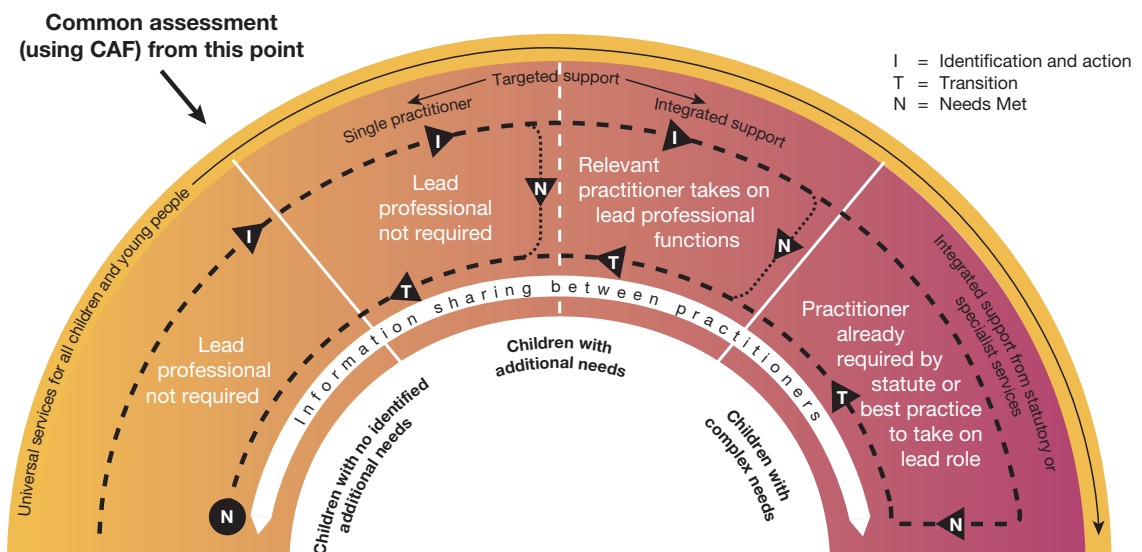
Common assessment (using CAF) from this point

I = Identification and action
T = Transition
N = Needs Met

Targeted support

Single practitioner

Integrated support

Universal services for all children and young people

Integrated support from statutory or specialist services

I

I

I

N

N

Lead professional not required

Relevant practitioner takes on lead professional functions

T

T

Lead professional not required

Practitioner already required by statute or best practice to take on lead role

T

Information sharing between practitioners

Children with additional needs

Children with no identified additional needs

Children with complex needs

N

N